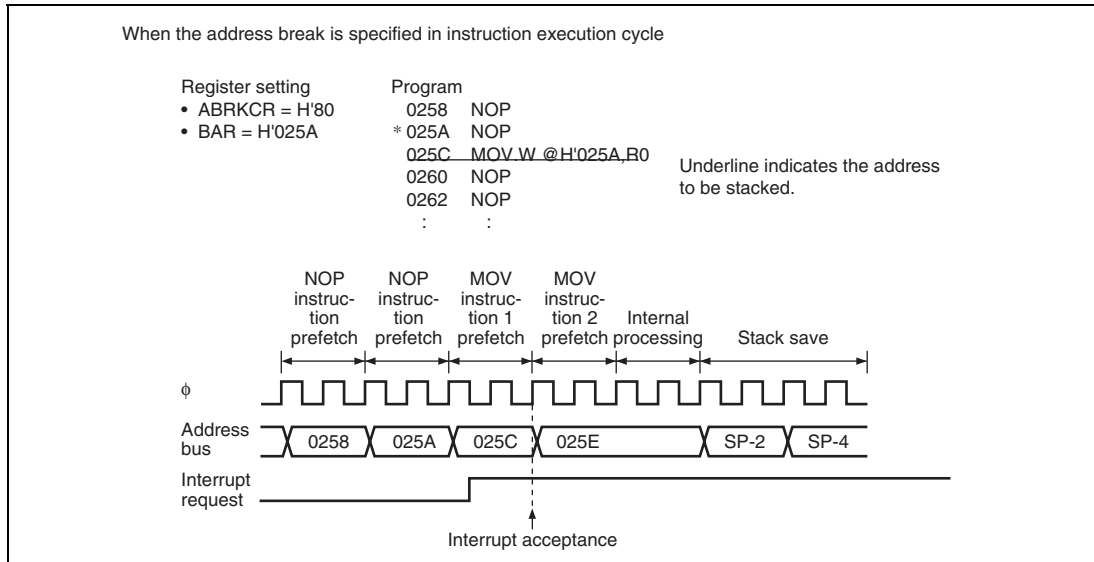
When the address break is specified in instruction execution cycle

Register setting
• ABRKCR = H'80
• BAR = H'025A

Program
0258 NOP
* 025A NOP
025C MOV.W @H'025A,R0
0260 NOP
0262 NOP
: :

Underline indicates the address to be stacked.

NOP instruction prefetch

NOP instruction prefetch

MOV instruction 1 prefetch

MOV instruction 2 prefetch

Internal processing

Stack save

ϕ

Address bus

0258

025A

025C

025E

SP-2

SP-4

Interrupt request

Interrupt acceptance